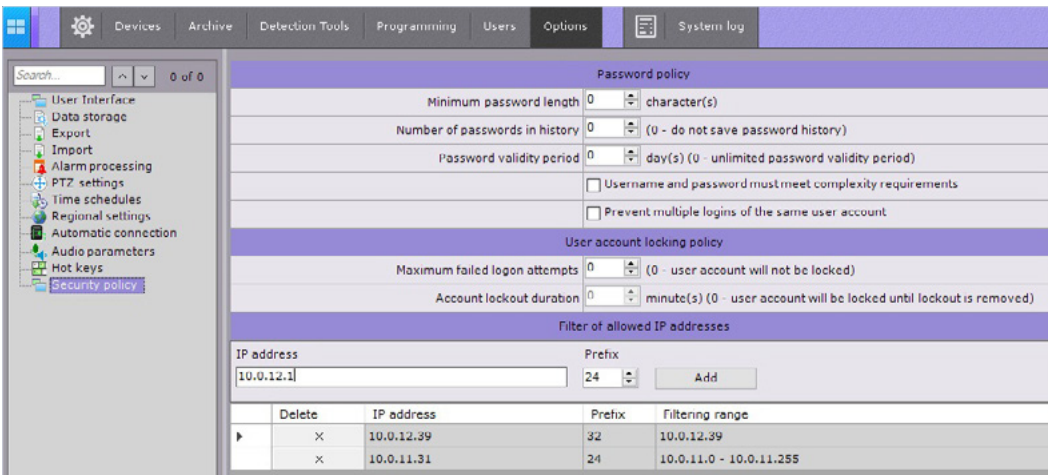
Devices Archive Detection Tools Programming Users Options System log

Search... 0 of 0

User Interface
Data storage
Export
Import
Alarm processing
PTZ settings
Time schedules
Regional settings
Automatic connection
Audio parameters
Hot keys
Security policy

Password policy

Minimum password length 0 character(s)
Number of passwords in history 0 (0 - do not save password history)
Password validity period 0 day(s) (0 - unlimited password validity period)
Username and password must meet complexity requirements
Prevent multiple logins of the same user account

User account locking policy

Maximum failed logon attempts 0 (0 - user account will not be locked)
Account lockout duration 0 minute(s) (0 - user account will be locked until lockout is removed)

Filter of allowed IP addresses

IP address
10.0.12.1
Prefix
24
Add

| | Delete | IP address | Prefix | Filtering range |
|---|---|---|---|---|
| ▸ | × | 10.0.12.39 | 32 | 10.0.12.39 |
| | × | 10.0.11.31 | 24 | 10.0.11.0 - 10.0.11.255 |